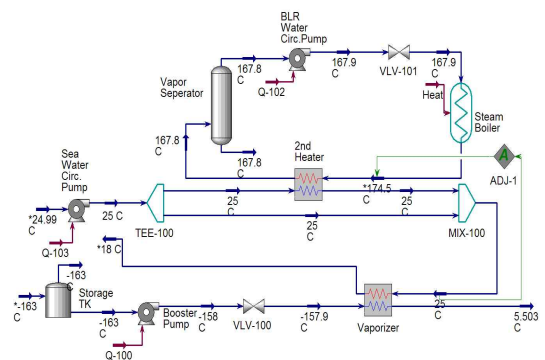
BLR Water Circ.Pump

167.8 C

167.9 C

VLV-101

167.9 C

Vapor Seperator

Q-102

Heat

Steam Boiler

167.8 C

167.8 C

2nd Heater

ADJ-1

Sea Water Circ. Pump

*24.99 C

25 C

25 C

*174.5 C

25 C

TEE-100

25 C

MIX-100

Q-103

*18 C

-163 C

*-163 C

Storage TK

-163 C

Booster Pump

-158 C

VLV-100

-157.9 C

Vaporizer

25 C

5.503 C

Q-100